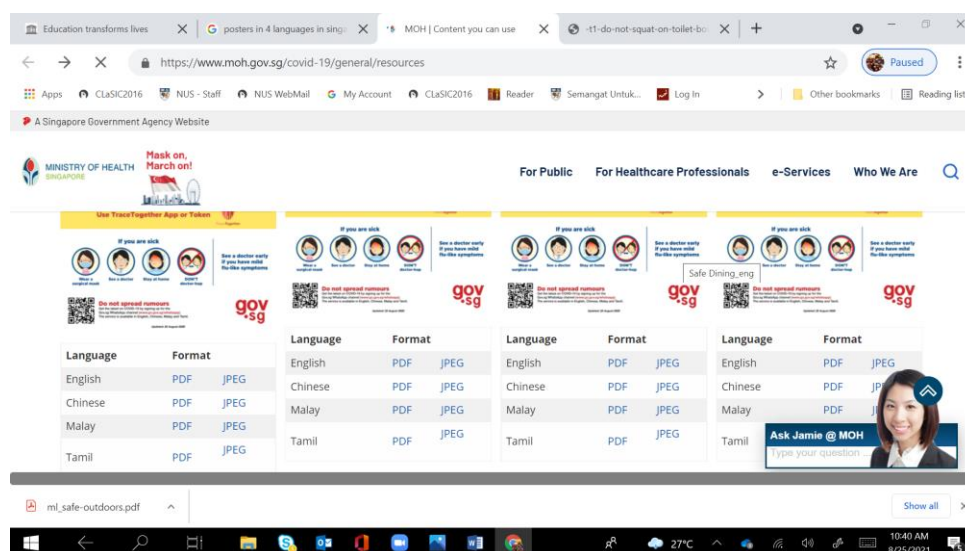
Education transforms lives | posters in 4 languages in sing | MOH | Content you can use | -t1-do-not-squat-on-toilet-bo | +

https://www.moh.gov.sg/covid-19/general/resources

Paused

Apps | CLaSIC2016 | NUS - Staff | NUS WebMail | My Account | CLaSIC2016 | Reader | Semangat Untuk... | Log In | Other bookmarks | Reading list

A Singapore Government Agency Website

MINISTRY OF HEALTH SINGAPORE

Mask on, March on!

For Public | For Healthcare Professionals | e-Services | Who We Are

Use TraceTogether App or Token

If you are sick

See a doctor early if you have mild flu-like symptoms

Do not spread rumours

gov.sg

| Language | Format | |
|---|---|---|
| English | PDF | JPEG |
| Chinese | PDF | JPEG |
| Malay | PDF | JPEG |
| Tamil | PDF | JPEG |

If you are sick

See a doctor early if you have mild flu-like symptoms

Do not spread rumours

gov.sg

| Language | Format | |
|---|---|---|
| English | PDF | JPEG |
| Chinese | PDF | JPEG |
| Malay | PDF | JPEG |
| Tamil | PDF | JPEG |

If you are sick

See a doctor early if you have mild flu-like symptoms

Do not spread rumours

gov.sg

| Language | Format | |
|---|---|---|
| English | PDF | JPEG |
| Chinese | PDF | JPEG |
| Malay | PDF | JPEG |
| Tamil | PDF | JPEG |

Safe Dining_eng

If you are sick

See a doctor early if you have mild flu-like symptoms

Do not spread rumours

gov.sg

| Language | Format | |
|---|---|---|
| English | PDF | JPEG |
| Chinese | PDF | JP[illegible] |
| Malay | PDF | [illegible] |
| Tamil | | |

Ask Jamie @ MOH

Type your question

ml_safe-outdoors.pdf

Show all

27°C

10:40 AM
8/25/2021